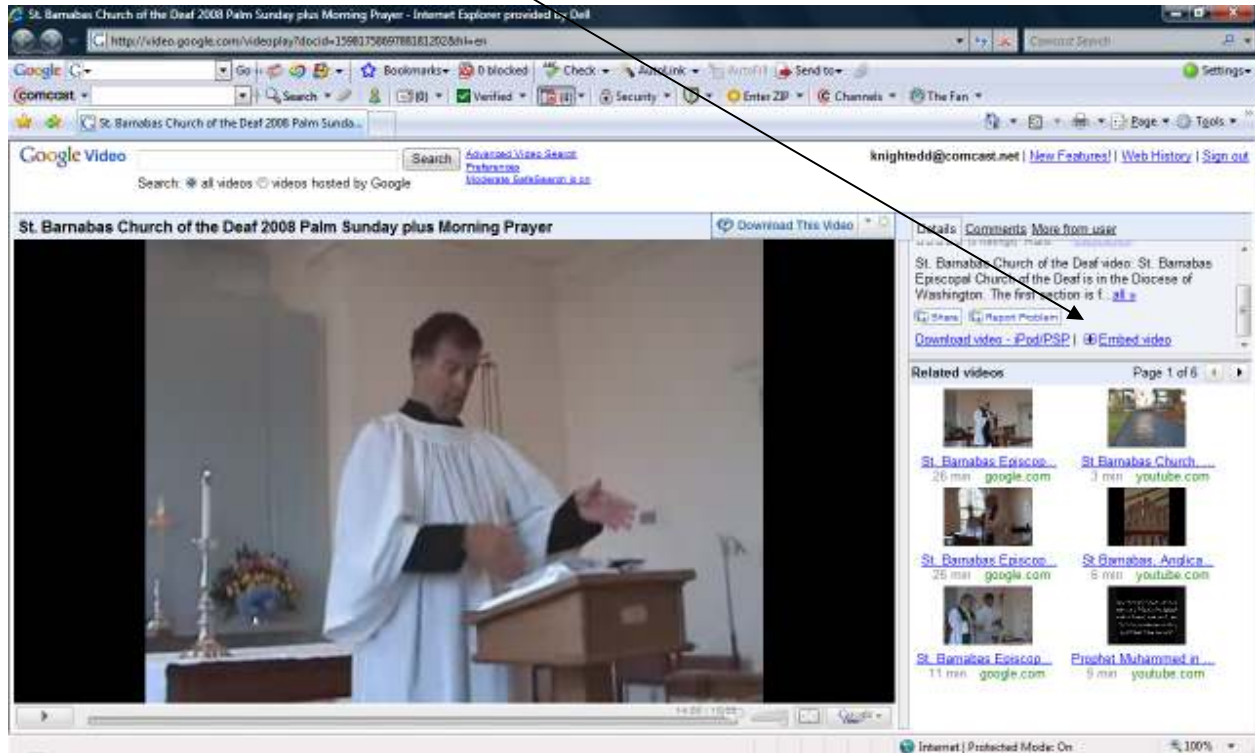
St. Barnabas Church of the Deaf 2008 Palm Sunday plus Morning Prayer - Internet Explorer provided by Dell

http://video.google.com/videoplay?docid=1598175869788181202&hl=en

Comcast Search

Google G- Go Bookmarks 0 blocked Check AutoLink AutoFill Send to Settings

Comcast Search Verified Security Enter ZIP Channels The Fan

St. Barnabas Church of the Deaf 2008 Palm Sunda...

Page Tools

Google Video Search Advanced Video Search Preferences Moderate SafeSearch is on

Search: all videos videos hosted by Google

knightedd@comcast.net | New Features! | Web History | Sign out

St. Barnabas Church of the Deaf 2008 Palm Sunday plus Morning Prayer

Download This Video

Details Comments More from user

St. Barnabas Church of the Deaf video: St. Barnabas Episcopal Church of the Deaf is in the Diocese of Washington. The first section is f... all »

Share Report Problem

Download video - iPod/PSP | Embed video

Related videos Page 1 of 6

St. Barnabas Episco... 26 min google.com

St Barnabas Church, ... 3 min youtube.com

St. Barnabas Episco... 26 min google.com

St Barnabas, Anglica... 6 min youtube.com

St. Barnabas Episcop... 11 min google.com

Prophet Muhammed in ... 9 min youtube.com

14:28 / 15:58

Internet | Protected Mode: On 100%